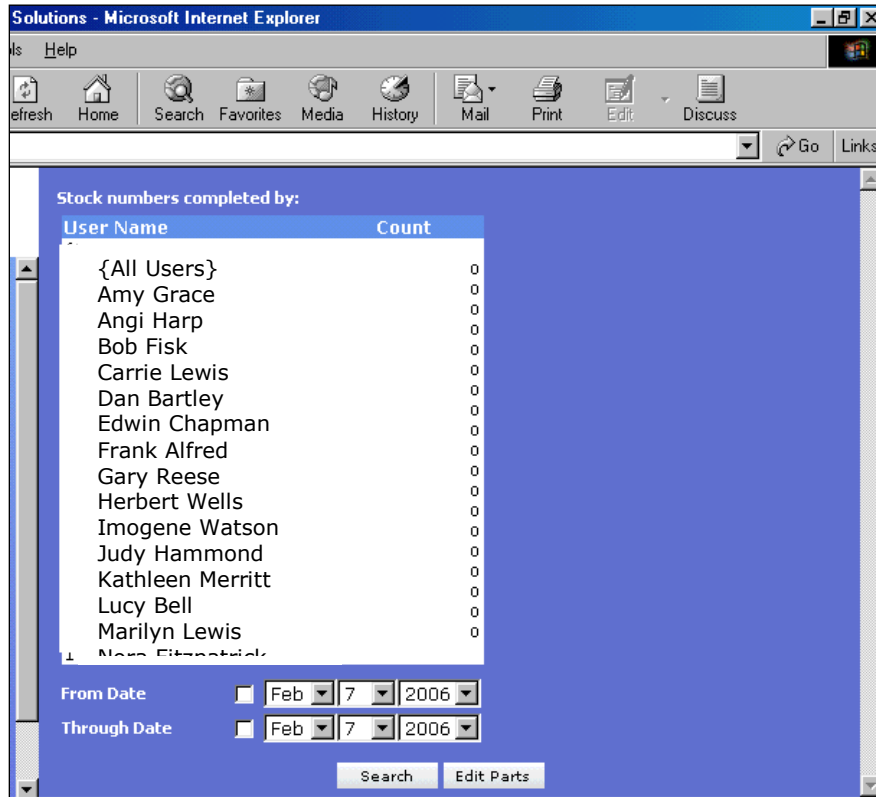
Solutions - Microsoft Internet Explorer

ls Help

efresh Home Search Favorites Media History Mail Print Edit Discuss

Go Links

Stock numbers completed by:

| User Name | Count |
|---|---|
| {All Users} | 0 |
| Amy Grace | 0 |
| Angi Harp | 0 |
| Bob Fisk | 0 |
| Carrie Lewis | 0 |
| Dan Bartley | 0 |
| Edwin Chapman | 0 |
| Frank Alfred | 0 |
| Gary Reese | 0 |
| Herbert Wells | 0 |
| Imogene Watson | 0 |
| Judy Hammond | 0 |
| Kathleen Merritt | 0 |
| Lucy Bell | 0 |
| Marilyn Lewis | 0 |
| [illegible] | |

From Date Feb 7 2006

Through Date Feb 7 2006

Search Edit Parts